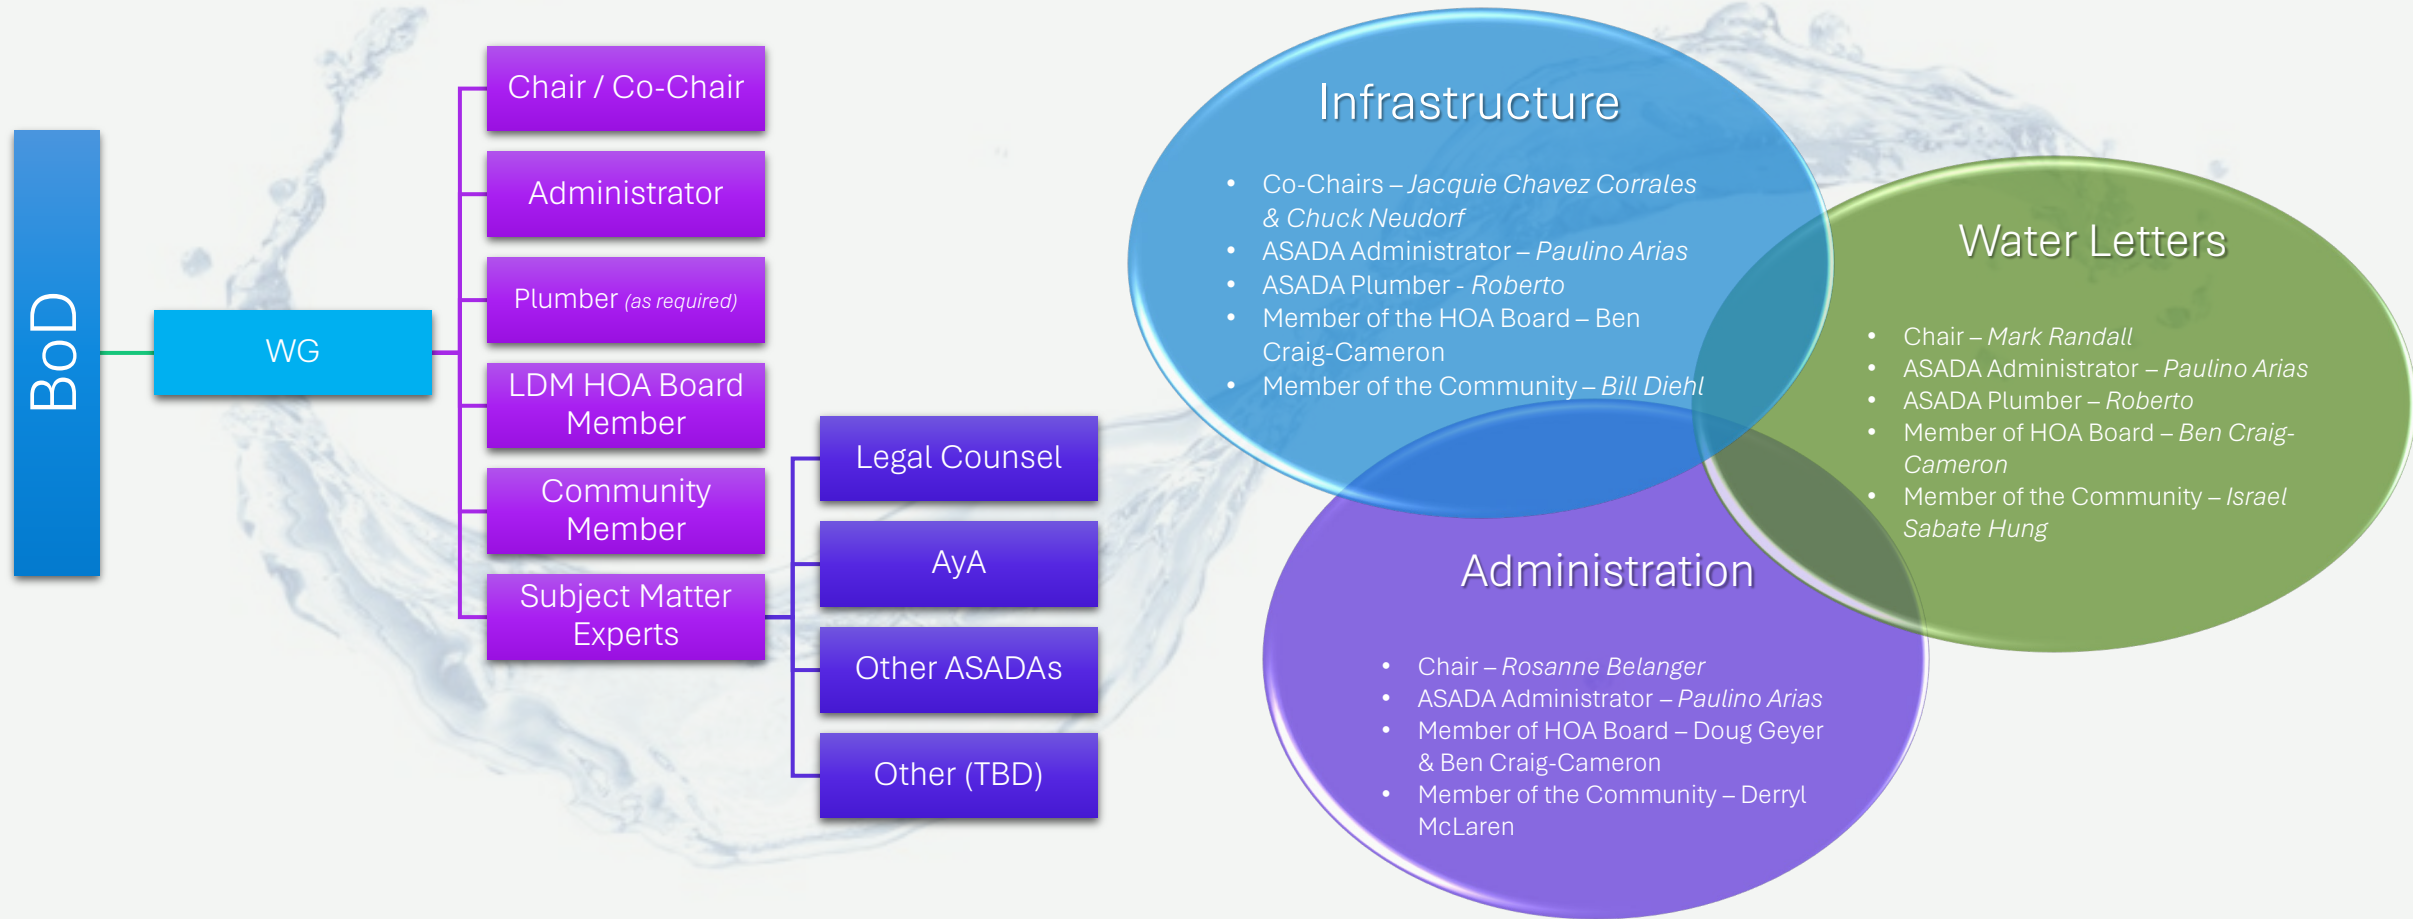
BoD

WG

Chair / Co-Chair

Administrator

Plumber (as required)

LDM HOA Board Member

Community Member

Subject Matter Experts

Legal Counsel

AyA

Other ASADAs

Other (TBD)

Infrastructure

- Co-Chairs – Jacquie Chavez Corrales & Chuck Neudorf
- ASADA Administrator – Paulino Arias
- ASADA Plumber - Roberto
- Member of the HOA Board – Ben Craig-Cameron
- Member of the Community – Bill Diehl

Water Letters

- Chair – Mark Randall
- ASADA Administrator – Paulino Arias
- ASADA Plumber – Roberto
- Member of HOA Board – Ben Craig-Cameron
- Member of the Community – Israel Sabate Hung

Administration

- Chair – Rosanne Belanger
- ASADA Administrator – Paulino Arias
- Member of HOA Board – Doug Geyer & Ben Craig-Cameron
- Member of the Community – Derryl McLaren